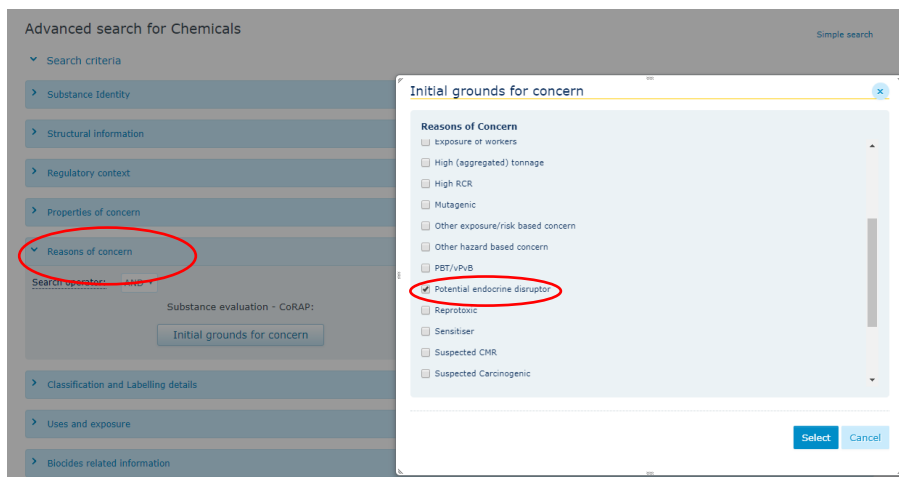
Advanced search for Chemicals

Simple search

Search criteria

Substance Identity

Structural information

Regulatory context

Properties of concern

Reasons of concern

Search operator: AND

Substance evaluation - CoRAP:

Initial grounds for concern

Classification and Labelling details

Uses and exposure

Biocides related information

Initial grounds for concern

Reasons of Concern

Exposure of workers

High (aggregated) tonnage

High RCR

Mutagenic

Other exposure/risk based concern

Other hazard based concern

PBT/vPvB

Potential endocrine disruptor

Reprotoxic

Sensitiser

Suspected CMR

Suspected Carcinogenic

Select

Cancel